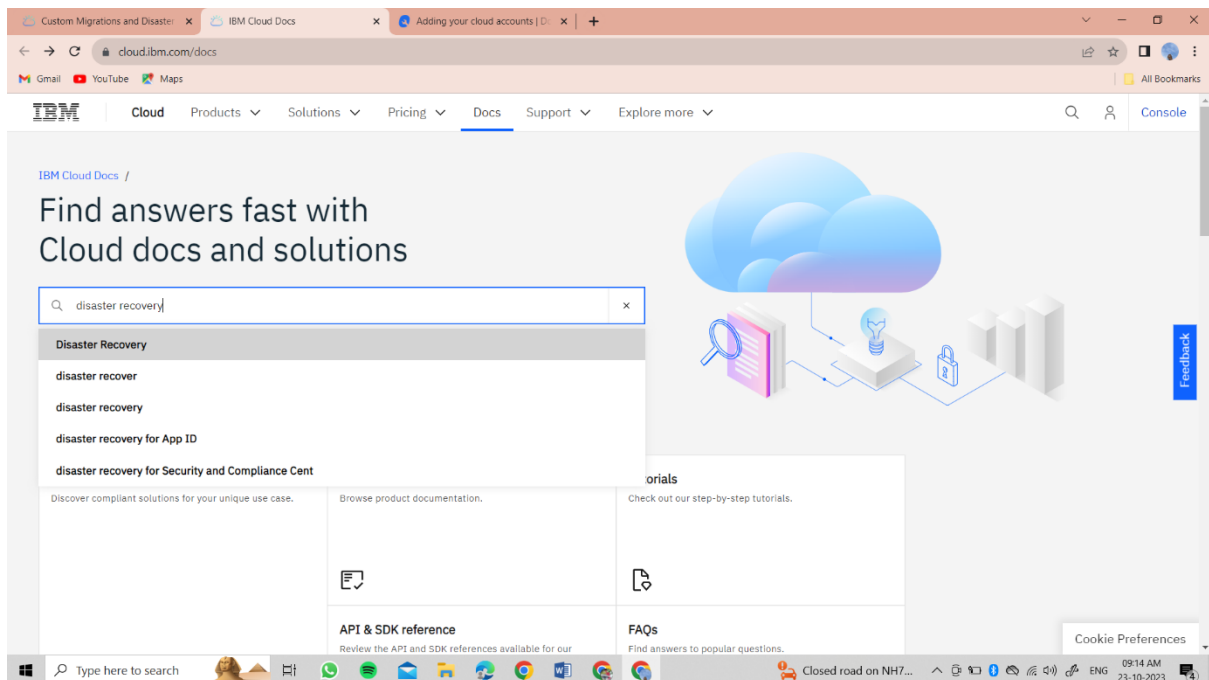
Custom Migrations and Disaster ×
IBM Cloud Docs ×
Adding your cloud accounts | D ×
+

cloud.ibm.com/docs

Gmail YouTube Maps
All Bookmarks

IBM Cloud Products Solutions Pricing Docs Support Explore more
Console

IBM Cloud Docs /

Find answers fast with Cloud docs and solutions

disaster recovery
×

Disaster Recovery
disaster recover
disaster recovery
disaster recovery for App ID
disaster recovery for Security and Compliance Cent

Discover compliant solutions for your unique use case.

Browse product documentation.

torials
Check out our step-by-step tutorials.

API & SDK reference
Review the API and SDK references available for our

FAQs
Find answers to popular questions.

Feedback

Cookie Preferences

Type here to search
Closed road on NH7...
ENG
09:14 AM
23-10-2023